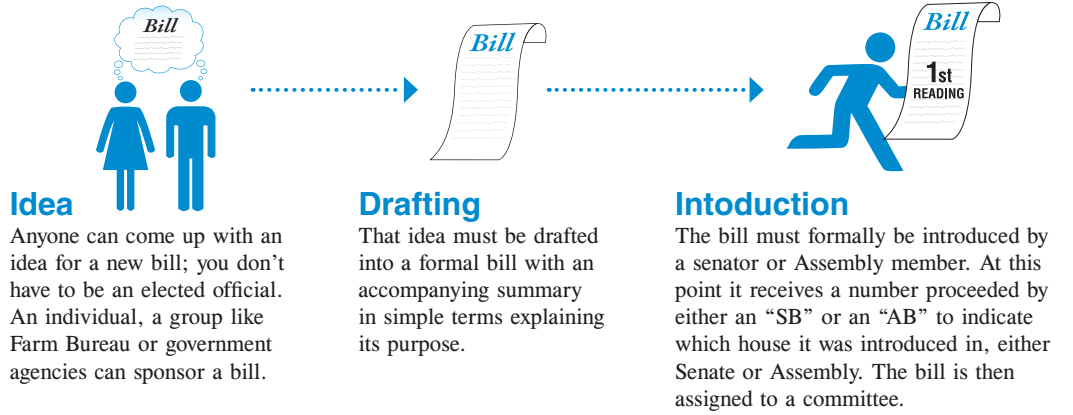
Bill

Bill

Bill

1st READING

Idea
Anyone can come up with an idea for a new bill; you don't have to be an elected official. An individual, a group like Farm Bureau or government agencies can sponsor a bill.

Drafting
That idea must be drafted into a formal bill with an accompanying summary in simple terms explaining its purpose.

Intoduction
The bill must formally be introduced by a senator or Assembly member. At this point it receives a number proceeded by either an "SB" or an "AB" to indicate which house it was introduced in, either Senate or Assembly. The bill is then assigned to a committee.